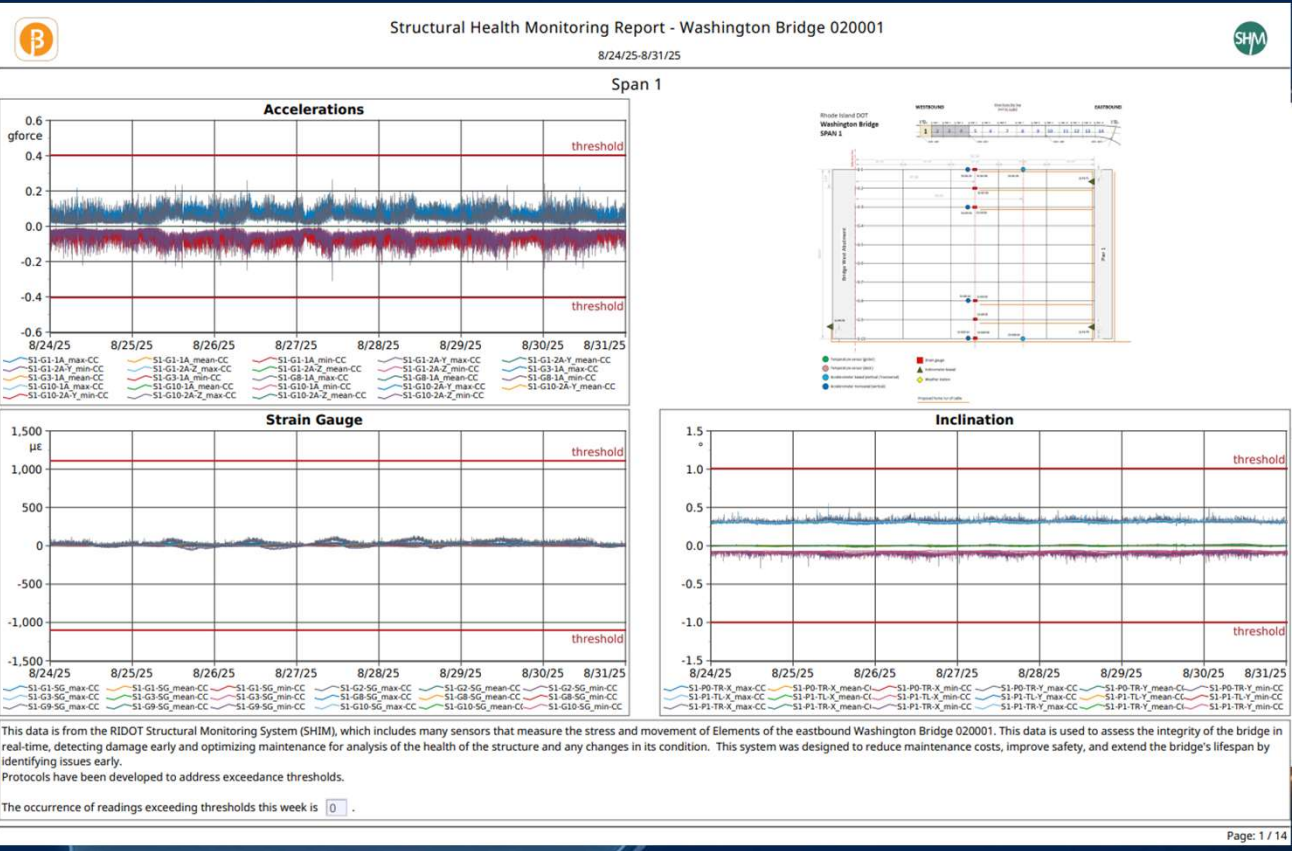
β

Structural Health Monitoring Report - Washington Bridge 020001

8/24/25-8/31/25

SHM

Span 1

Accelerations

0.6
gforce
0.4
0.2
0.0
-0.2
-0.4
-0.6

threshold
threshold

8/24/25 8/25/25 8/26/25 8/27/25 8/28/25 8/29/25 8/30/25 8/31/25

S1-G1-1A_max-CC S1-G1-1A_mean-CC S1-G1-1A_min-CC S1-G1-2A-Y_max-CC S1-G1-2A-Y_mean-CC S1-G1-2A-Y_min-CC S1-G1-2A-Z_max-CC S1-G1-2A-Z_mean-CC S1-G1-2A-Z_min-CC S1-G3-1A_max-CC S1-G3-1A_mean-CC S1-G3-1A_min-CC S1-G8-1A_max-CC S1-G8-1A_mean-CC S1-G8-1A_min-CC S1-G10-1A_max-CC S1-G10-1A_mean-CC S1-G10-1A_min-CC S1-G10-2A-Y_max-CC S1-G10-2A-Y_mean-CC S1-G10-2A-Y_min-CC S1-G10-2A-Z_max-CC S1-G10-2A-Z_mean-CC S1-G10-2A-Z_min-CC

Rhode Island DOT
Washington Bridge
SPAN 1

WESTBOUND
EASTBOUND

1 2 3 4 5 6 7 8 9 10 11 12 13 14

Bridge West Abutment
Pier 1

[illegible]

Strain Gauge

1,500
με
1,000
500
0
-500
-1,000
-1,500

threshold
threshold

8/24/25 8/25/25 8/26/25 8/27/25 8/28/25 8/29/25 8/30/25 8/31/25

S1-G1-SG_max-CC S1-G1-SG_mean-CC S1-G1-SG_min-CC S1-G2-SG_max-CC S1-G2-SG_mean-CC S1-G2-SG_min-CC S1-G3-SG_max-CC S1-G3-SG_mean-CC S1-G3-SG_min-CC S1-G8-SG_max-CC S1-G8-SG_mean-CC S1-G8-SG_min-CC S1-G9-SG_max-CC S1-G9-SG_mean-CC S1-G9-SG_min-CC S1-G10-SG_max-CC S1-G10-SG_mean-CC S1-G10-SG_min-CC

Inclination

1.5
°
1.0
0.5
0.0
-0.5
-1.0
-1.5

threshold
threshold

8/24/25 8/25/25 8/26/25 8/27/25 8/28/25 8/29/25 8/30/25 8/31/25

S1-P0-TR-X_max-CC S1-P0-TR-X_mean-CC S1-P0-TR-X_min-CC S1-P0-TR-Y_max-CC S1-P0-TR-Y_mean-CC S1-P0-TR-Y_min-CC S1-P1-TL-X_max-CC S1-P1-TL-X_mean-CC S1-P1-TL-X_min-CC S1-P1-TL-Y_max-CC S1-P1-TL-Y_mean-CC S1-P1-TL-Y_min-CC S1-P1-TR-X_max-CC S1-P1-TR-X_mean-CC S1-P1-TR-X_min-CC S1-P1-TR-Y_max-CC S1-P1-TR-Y_mean-CC S1-P1-TR-Y_min-CC

This data is from the RIDOT Structural Health Monitoring System (SHIM), which includes many sensors that measure the stress and movement of Elements of the eastbound Washington Bridge 020001. This data is used to assess the integrity of the bridge in real-time, detecting damage early and optimizing maintenance for analysis of the health of the structure and any changes in its condition. This system was designed to reduce maintenance costs, improve safety, and extend the bridge's lifespan by identifying issues early.
Protocols have been developed to address exceedance thresholds.

The occurrence of readings exceeding thresholds this week is 0 .

Page: 1 / 14